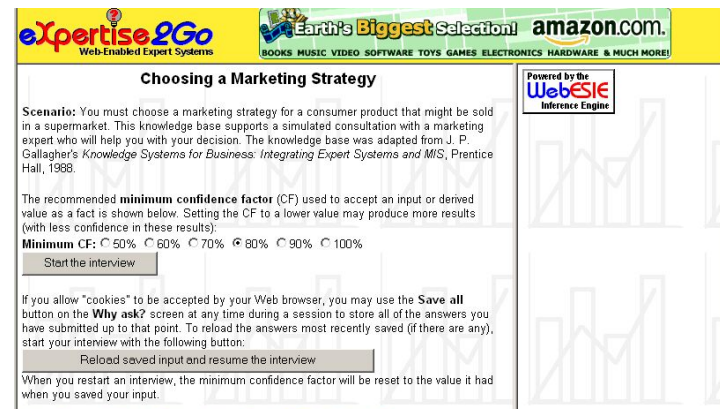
eXpertise2Go
Web-Enabled Expert Systems

Earth's Biggest Selection! amazon.com.
BOOKS MUSIC VIDEO SOFTWARE TOYS GAMES ELECTRONICS HARDWARE & MUCH MORE!

Choosing a Marketing Strategy

Powered by the WebESIE Inference Engine

Scenario: You must choose a marketing strategy for a consumer product that might be sold in a supermarket. This knowledge base supports a simulated consultation with a marketing expert who will help you with your decision. The knowledge base was adapted from J. P. Gallagher's Knowledge Systems for Business: Integrating Expert Systems and MIS, Prentice Hall, 1988.

The recommended minimum confidence factor (CF) used to accept an input or derived value as a fact is shown below. Setting the CF to a lower value may produce more results (with less confidence in these results):

Minimum CF: 50% 60% 70% 80% 90% 100%

Start the interview

If you allow "cookies" to be accepted by your Web browser, you may use the Save all button on the Why ask? screen at any time during a session to store all of the answers you have submitted up to that point. To reload the answers most recently saved (if there are any), start your interview with the following button:

Reload saved input and resume the interview

When you restart an interview, the minimum confidence factor will be reset to the value it had when you saved your input.